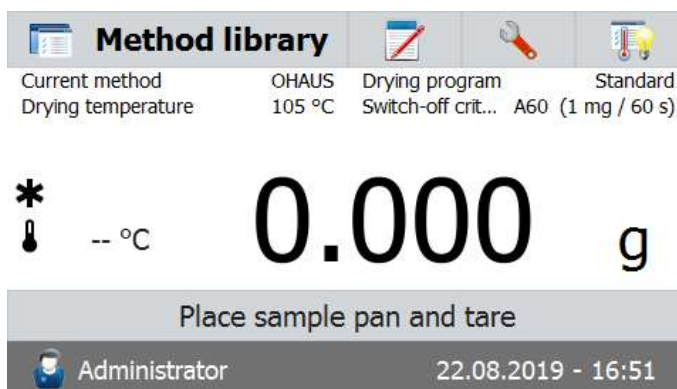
Method library

Current method OHAUS
Drying temperature 105 °C
Drying program Standard
Switch-off crit... A60 (1 mg / 60 s)

*

-- °C

0.000 g

Place sample pan and tare

Administrator 22.08.2019 - 16:51